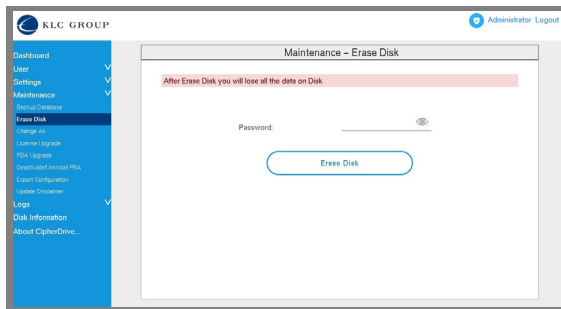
KLC GROUP

Administrator Logout

Dashboard
User
Settings
Maintenance
Backup Database
Erase Disk
Change AK
License Upgrade
PBA Upgrade
Deactivate/Uninstall PBA
Export Configuration
Update Disclaimer
Logs
Disk Information
About CipherDrive...

Maintenance – Erase Disk

After Erase Disk you will lose all the data on Disk

Password:

Erase Disk